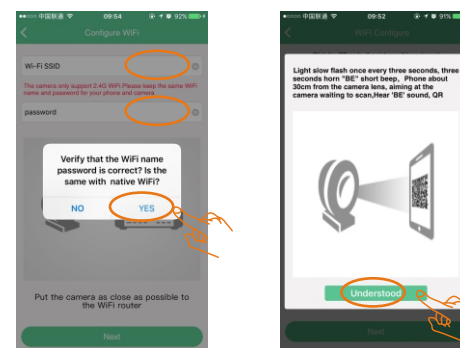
中国联通 09:54 92%

Configure WiFi

Wi-Fi SSID

The camera only support 2.4G WiFi. Please keep the same WiFi name and password for your phone and camera.

password

Verify that the WiFi name password is correct? Is the same with native WiFi?

NO YES

Put the camera as close as possible to the WiFi router

Next

中国联通 09:52 91%

WiFi Configure

Light slow flash once every three seconds, three seconds horn "BE" short beep, Phone about 30cm from the camera lens, aiming at the camera waiting to scan,Hear 'BE' sound, QR

Understood

Next